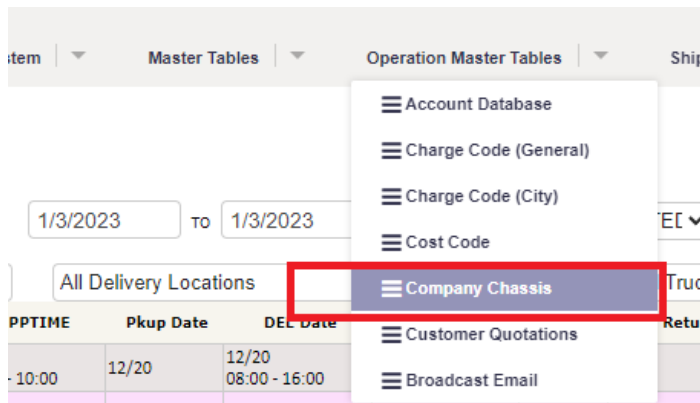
stem Master Tables Operation Master Tables Ship

Account Database
Charge Code (General)
Charge Code (City)
Cost Code
Company Chassis
Customer Quotations
Broadcast Email

1/3/2023 TO 1/3/2023 TED

All Delivery Locations Truc

PPTIME Pkup Date DEL Date Retu

- 10:00 12/20 12/20 08:00 - 16:00